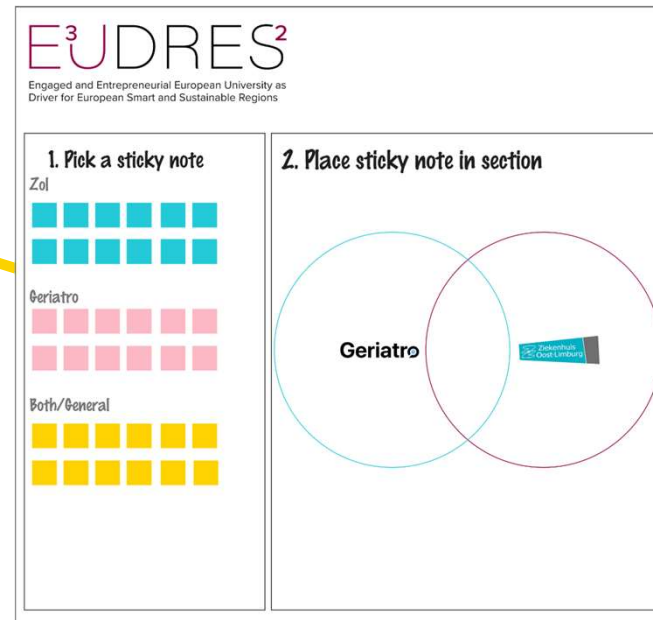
E³UDRES²

Engaged and Entrepreneurial European University as Driver for European Smart and Sustainable Regions

1. Pick a sticky note

Zol

Geriatro

Both/General

2. Place sticky note in section

Geriatro

Ziekenhuis Oost-Limburg